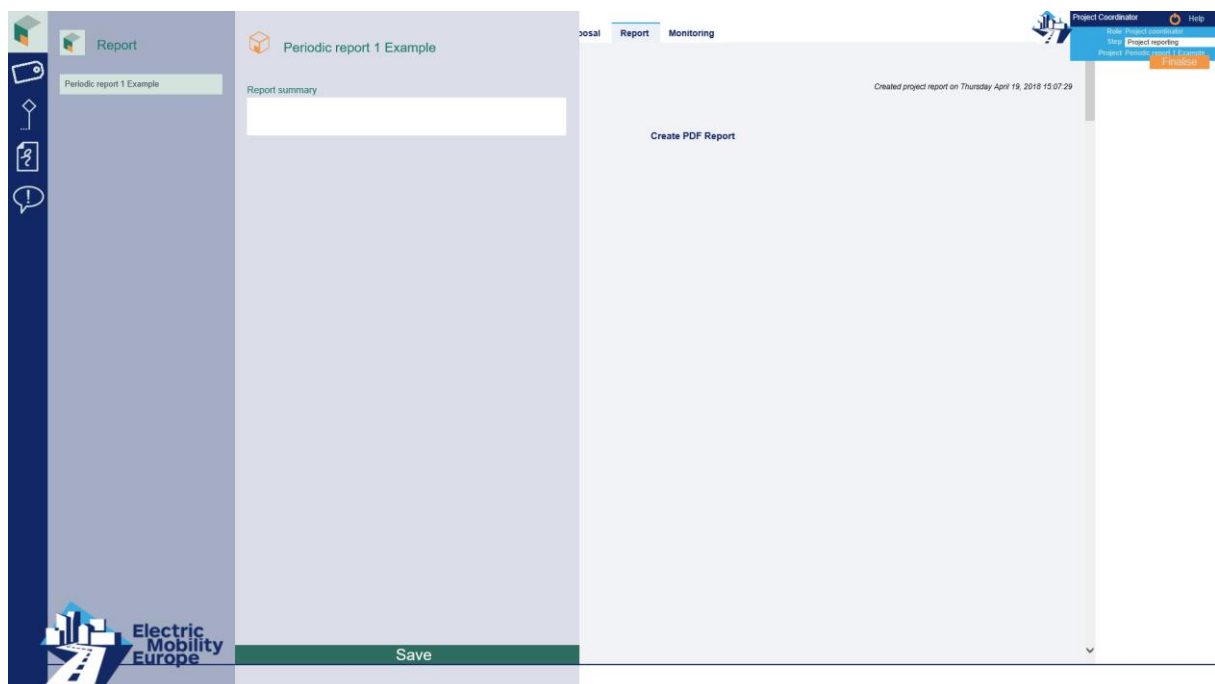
Report

Periodic report 1 Example

Periodic report 1 Example

Report summary

osal Report Monitoring

Project Coordinator Help
Role Project coordinator
Step Project reporting
Project Periodic report 1 Example
Finalise

Created project report on Thursday April 19, 2018 15:07:29

Create PDF Report

Electric Mobility Europe

Save